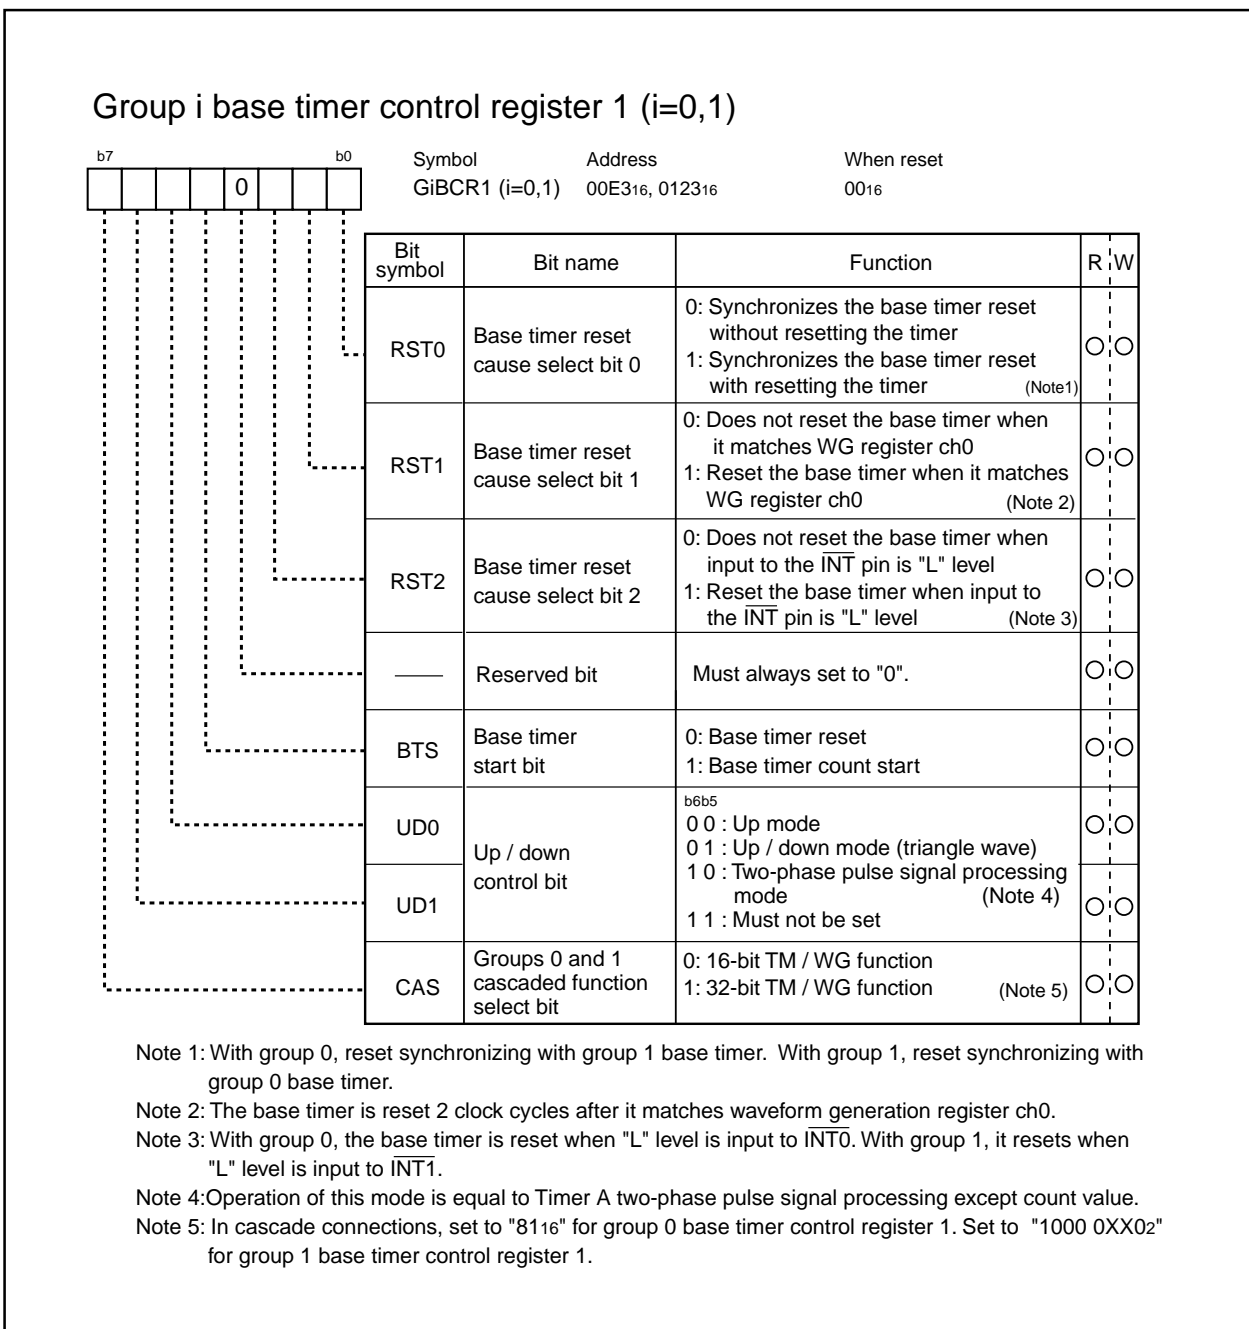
Group i base timer control register 1 (i=0,1)

b7 b0

0

Symbol
GiBCR1 (i=0,1)

Address
00E3$_{16}$, 0123$_{16}$

When reset
00$_{16}$

| Bit symbol | Bit name | Function | R | W |
|---|---|---|---|---|
| RST0 | Base timer reset cause select bit 0 | 0: Synchronizes the base timer reset without resetting the timer<br>1: Synchronizes the base timer reset with resetting the timer (Note1) | ○ | ○ |
| RST1 | Base timer reset cause select bit 1 | 0: Does not reset the base timer when it matches WG register ch0<br>1: Reset the base timer when it matches WG register ch0 (Note 2) | ○ | ○ |
| RST2 | Base timer reset cause select bit 2 | 0: Does not reset the base timer when input to the $\overline{INT}$ pin is "L" level<br>1: Reset the base timer when input to the $\overline{INT}$ pin is "L" level (Note 3) | ○ | ○ |
| —— | Reserved bit | Must always set to "0". | ○ | ○ |
| BTS | Base timer start bit | 0: Base timer reset<br>1: Base timer count start | ○ | ○ |
| UD0 | Up / down control bit | b6b5<br>0 0 : Up mode<br>0 1 : Up / down mode (triangle wave)<br>1 0 : Two-phase pulse signal processing mode (Note 4)<br>1 1 : Must not be set | ○ | ○ |
| UD1 | | | ○ | ○ |
| CAS | Groups 0 and 1 cascaded function select bit | 0: 16-bit TM / WG function<br>1: 32-bit TM / WG function (Note 5) | ○ | ○ |

Note 1: With group 0, reset synchronizing with group 1 base timer. With group 1, reset synchronizing with group 0 base timer.
Note 2: The base timer is reset 2 clock cycles after it matches waveform generation register ch0.
Note 3: With group 0, the base timer is reset when "L" level is input to $\overline{INT0}$. With group 1, it resets when "L" level is input to $\overline{INT1}$.
Note 4:Operation of this mode is equal to Timer A two-phase pulse signal processing except count value.
Note 5: In cascade connections, set to "81$_{16}$" for group 0 base timer control register 1. Set to "1000 0XX0$_2$" for group 1 base timer control register 1.